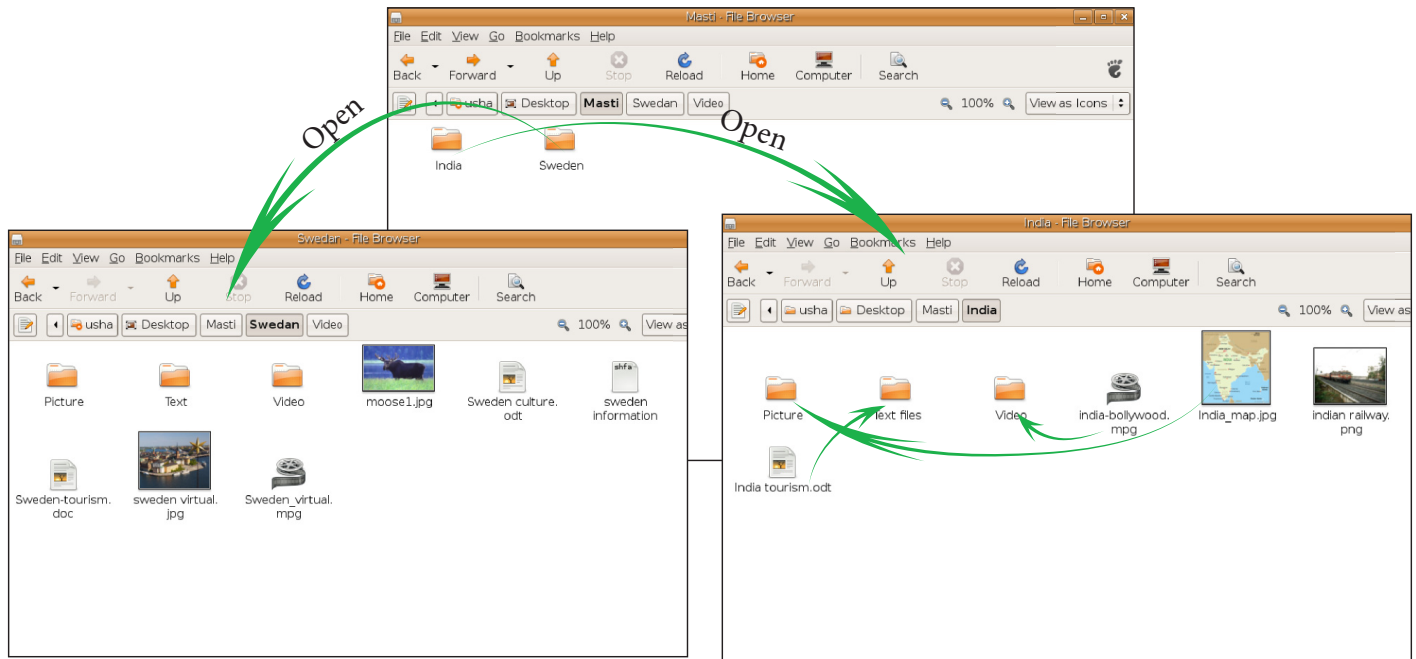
Masti - File Browser

File Edit View Go Bookmarks Help

Back Forward Up Stop Reload Home Computer Search

usha Desktop Masti Swedan Video

100% View as Icons

India Sweden

Open

Open

Swedan - File Browser

File Edit View Go Bookmarks Help

Back Forward Up Stop Reload Home Computer Search

usha Desktop Masti Swedan Video

100% View as

Picture Text Video moose1.jpg Sweden culture. odt sweden information

Sweden-tourism. doc sweden virtual. jpg Sweden_virtual. mpg

India - File Browser

File Edit View Go Bookmarks Help

Back Forward Up Stop Reload Home Computer Search

usha Desktop Masti India

100% View as

Picture Text files Video india-bollywood. mpg India_map.jpg indian railway. png

India tourism.odt